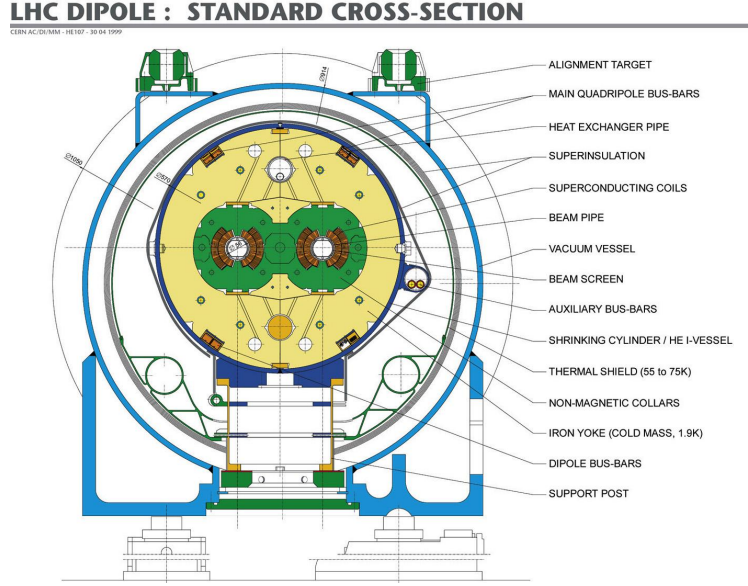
LHC DIPOLE : STANDARD CROSS-SECTION

CERN AC/DI/MM - HE107 - 30 04 1999

ALIGNMENT TARGET
MAIN QUADRIPOLE BUS-BARS
HEAT EXCHANGER PIPE
SUPERINSULATION
SUPERCONDUCTING COILS
BEAM PIPE
VACUUM VESSEL
BEAM SCREEN
AUXILIARY BUS-BARS
SHRINKING CYLINDER / HE I-VESSEL
THERMAL SHIELD (55 to 75K)
NON-MAGNETIC COLLARS
IRON YOKE (COLD MASS, 1.9K)
DIPOLE BUS-BARS
SUPPORT POST

Ø914
Ø1050
Ø570